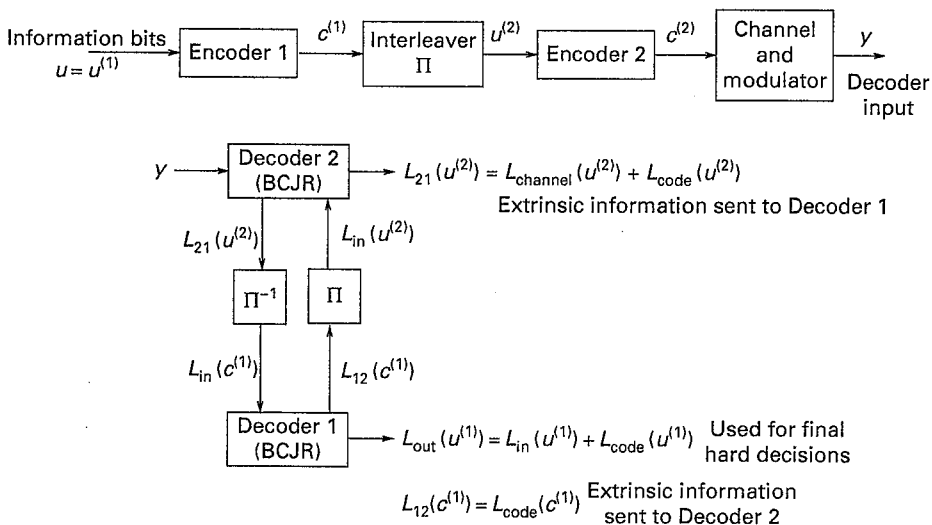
Information bits
$u = u^{(1)}$

Encoder 1

$c^{(1)}$

Interleaver
$\Pi$

$u^{(2)}$

Encoder 2

$c^{(2)}$

Channel and modulator

$y$

Decoder input

$y$

Decoder 2
(BCJR)

$L_{21}(u^{(2)}) = L_{\text{channel}}(u^{(2)}) + L_{\text{code}}(u^{(2)})$
Extrinsic information sent to Decoder 1

$L_{21}(u^{(2)})$

$L_{\text{in}}(u^{(2)})$

$\Pi^{-1}$

$\Pi$

$L_{\text{in}}(c^{(1)})$

$L_{12}(c^{(1)})$

Decoder 1
(BCJR)

$L_{\text{out}}(u^{(1)}) = L_{\text{in}}(u^{(1)}) + L_{\text{code}}(u^{(1)})$ Used for final hard decisions

$L_{12}(c^{(1)}) = L_{\text{code}}(c^{(1)})$ Extrinsic information sent to Decoder 2